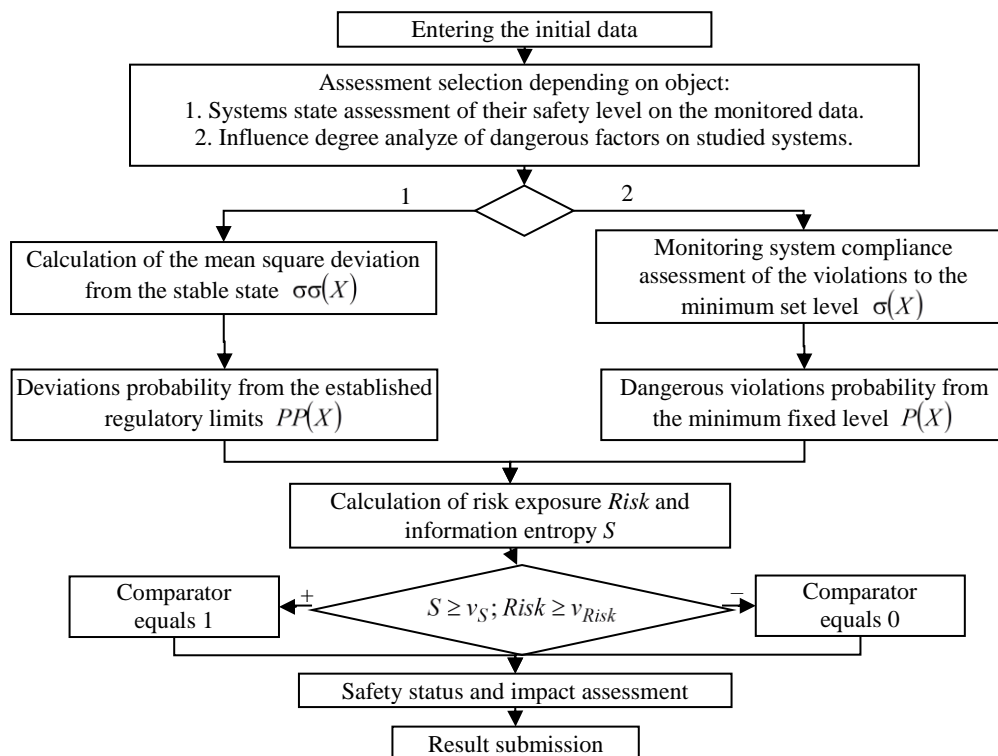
Entering the initial data

Assessment selection depending on object:
1. Systems state assessment of their safety level on the monitored data.
2. Influence degree analyze of dangerous factors on studied systems.

1

2

Calculation of the mean square deviation from the stable state $\sigma\sigma(X)$

Monitoring system compliance assessment of the violations to the minimum set level $\sigma(X)$

Deviations probability from the established regulatory limits $PP(X)$

Dangerous violations probability from the minimum fixed level $P(X)$

Calculation of risk exposure *Risk* and information entropy *S*

Comparator equals 1

+

$S \geq v_S; Risk \geq v_{Risk}$

–

Comparator equals 0

Safety status and impact assessment

Result submission